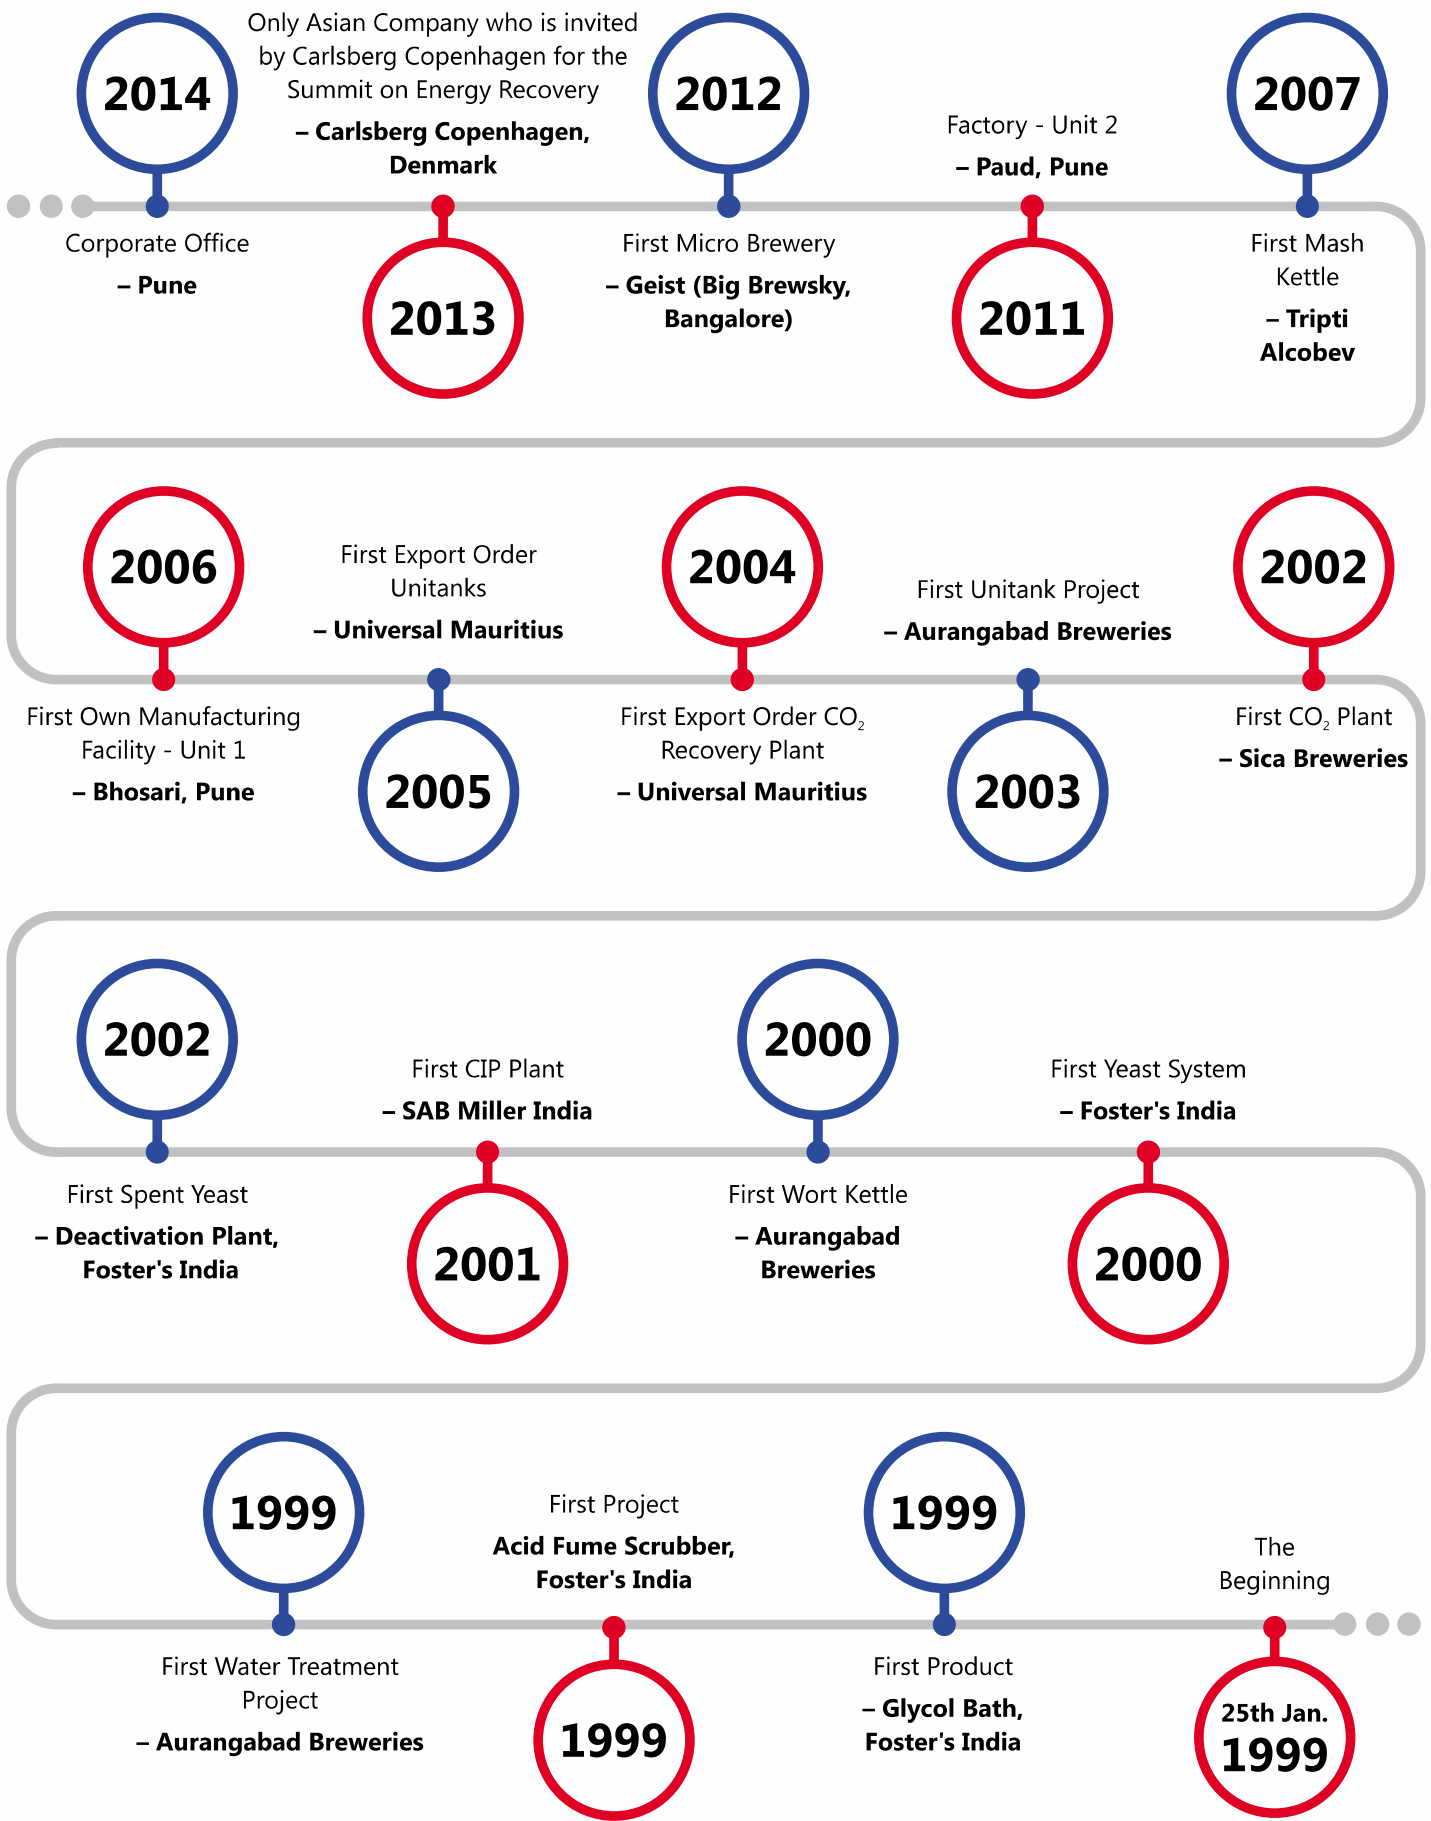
2014

Corporate Office
– Pune

Only Asian Company who is invited by Carlsberg Copenhagen for the Summit on Energy Recovery
– Carlsberg Copenhagen, Denmark

2013

2012

First Micro Brewery
– Geist (Big Brewsky, Bangalore)

Factory - Unit 2
– Paud, Pune

2011

2007

First Mash Kettle
– Tripti Alcobev

2006

First Own Manufacturing Facility - Unit 1
– Bhosari, Pune

First Export Order Unitanks
– Universal Mauritius

2005

2004

First Export Order $CO_2$ Recovery Plant
– Universal Mauritius

First Unitank Project
– Aurangabad Breweries

2003

2002

First $CO_2$ Plant
– Sica Breweries

2002

First Spent Yeast
– Deactivation Plant, Foster's India

First CIP Plant
– SAB Miller India

2001

2000

First Wort Kettle
– Aurangabad Breweries

First Yeast System
– Foster's India

2000

1999

First Water Treatment Project
– Aurangabad Breweries

First Project
Acid Fume Scrubber, Foster's India

1999

1999

First Product
– Glycol Bath, Foster's India

The Beginning

25th Jan. 1999